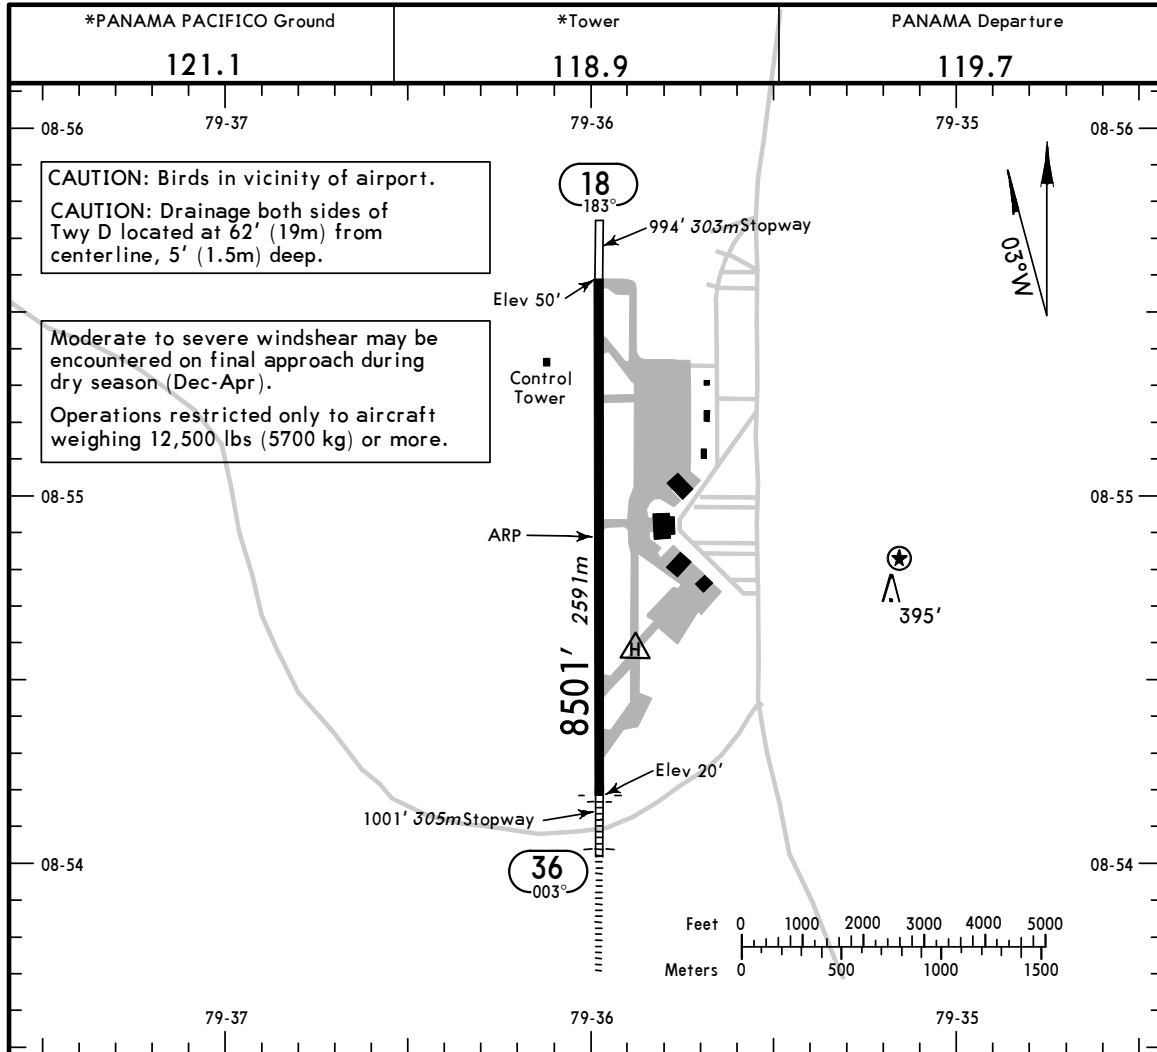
| *PANAMA PACIFICO Ground | *Tower | PANAMA Departure |
|---|---|---|
| 121.1 | 118.9 | 119.7 |

08-56 79-37 79-36 79-35 08-56

CAUTION: Birds in vicinity of airport.

CAUTION: Drainage both sides of Twy D located at 62' (19m) from centerline, 5' (1.5m) deep.

Moderate to severe windshear may be encountered on final approach during dry season (Dec-Apr).

Operations restricted only to aircraft weighing 12,500 lbs (5700 kg) or more.

18
183°

994' 303m Stopway

03°W

Elev 50'

Control Tower

08-55

ARP

08-55

2591m

8501'

395'

H

Elev 20'

1001' 305m Stopway

08-54

36
003°

08-54

Feet 0 1000 2000 3000 4000 5000

Meters 0 500 1000 1500

79-37 79-36 79-35